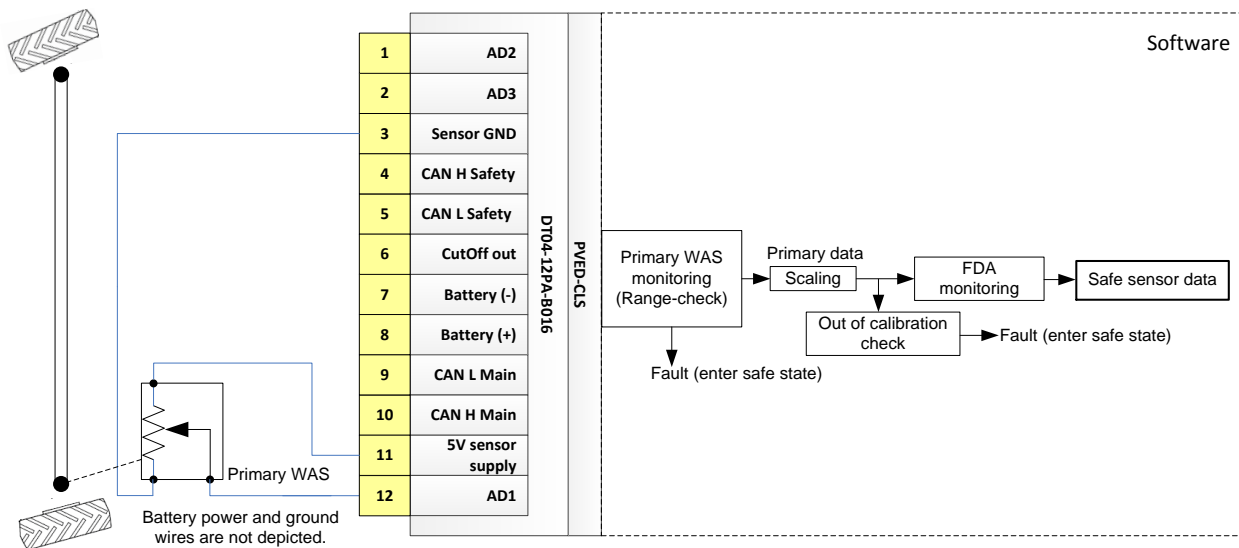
Software

| 1 | AD2 |
|---|---|
| 2 | AD3 |
| 3 | Sensor GND |
| 4 | CAN H Safety |
| 5 | CAN L Safety |
| 6 | CutOff out |
| 7 | Battery (-) |
| 8 | Battery (+) |
| 9 | CAN L Main |
| 10 | CAN H Main |
| 11 | 5V sensor supply |
| 12 | AD1 |

DT04-12PA-B016

PVED-CLS

Primary WAS monitoring (Range-check)

Primary data

Scaling

FDA monitoring

Safe sensor data

Out of calibration check

Fault (enter safe state)

Fault (enter safe state)

Primary WAS

Battery power and ground wires are not depicted.